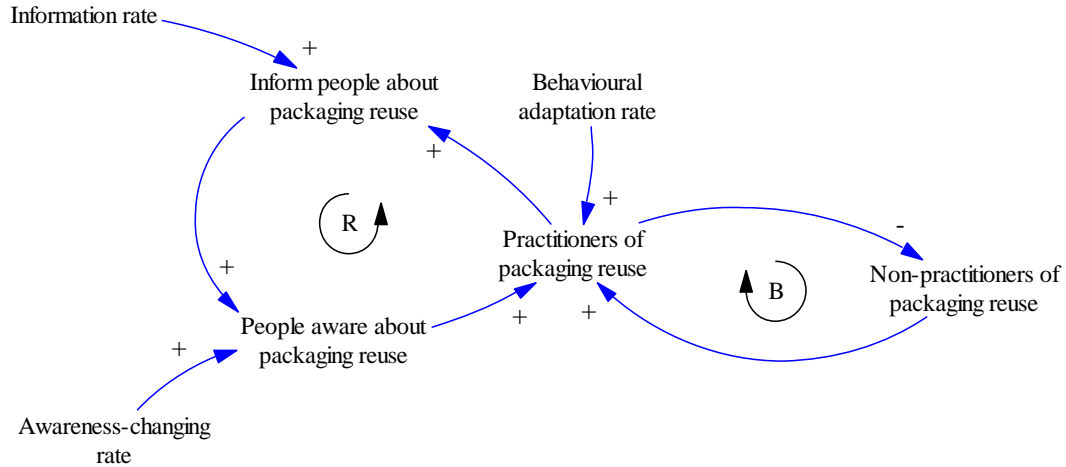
Information rate

+

Inform people about packaging reuse

Behavioural adaptation rate

+

R

+

Practitioners of packaging reuse

-

Non-practitioners of packaging reuse

B

+

+

People aware about packaging reuse

+

+

Awareness-changing rate